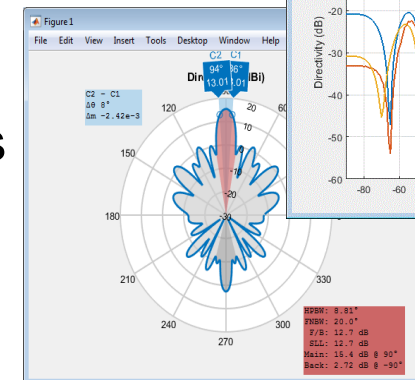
Figure 1

File Edit View Insert Tools Desktop Window Help

C2 C1
94° 86°
13.01 13.01

Di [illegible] Bi)

C2 - C1
Δθ 8°
Δm -2.42e-3

120
60
150
180
210
240
270
330
-10
-20
-30

HPBW: 8.81°
FNBW: 20.0°
F/B: 12.7 dB
SLL: 12.7 dB
Main: 15.4 dB @ 90°
Back: 2.72 dB @ -90°

-20
-30
-40
-50
-60
Directivity (dB)
-80
-60